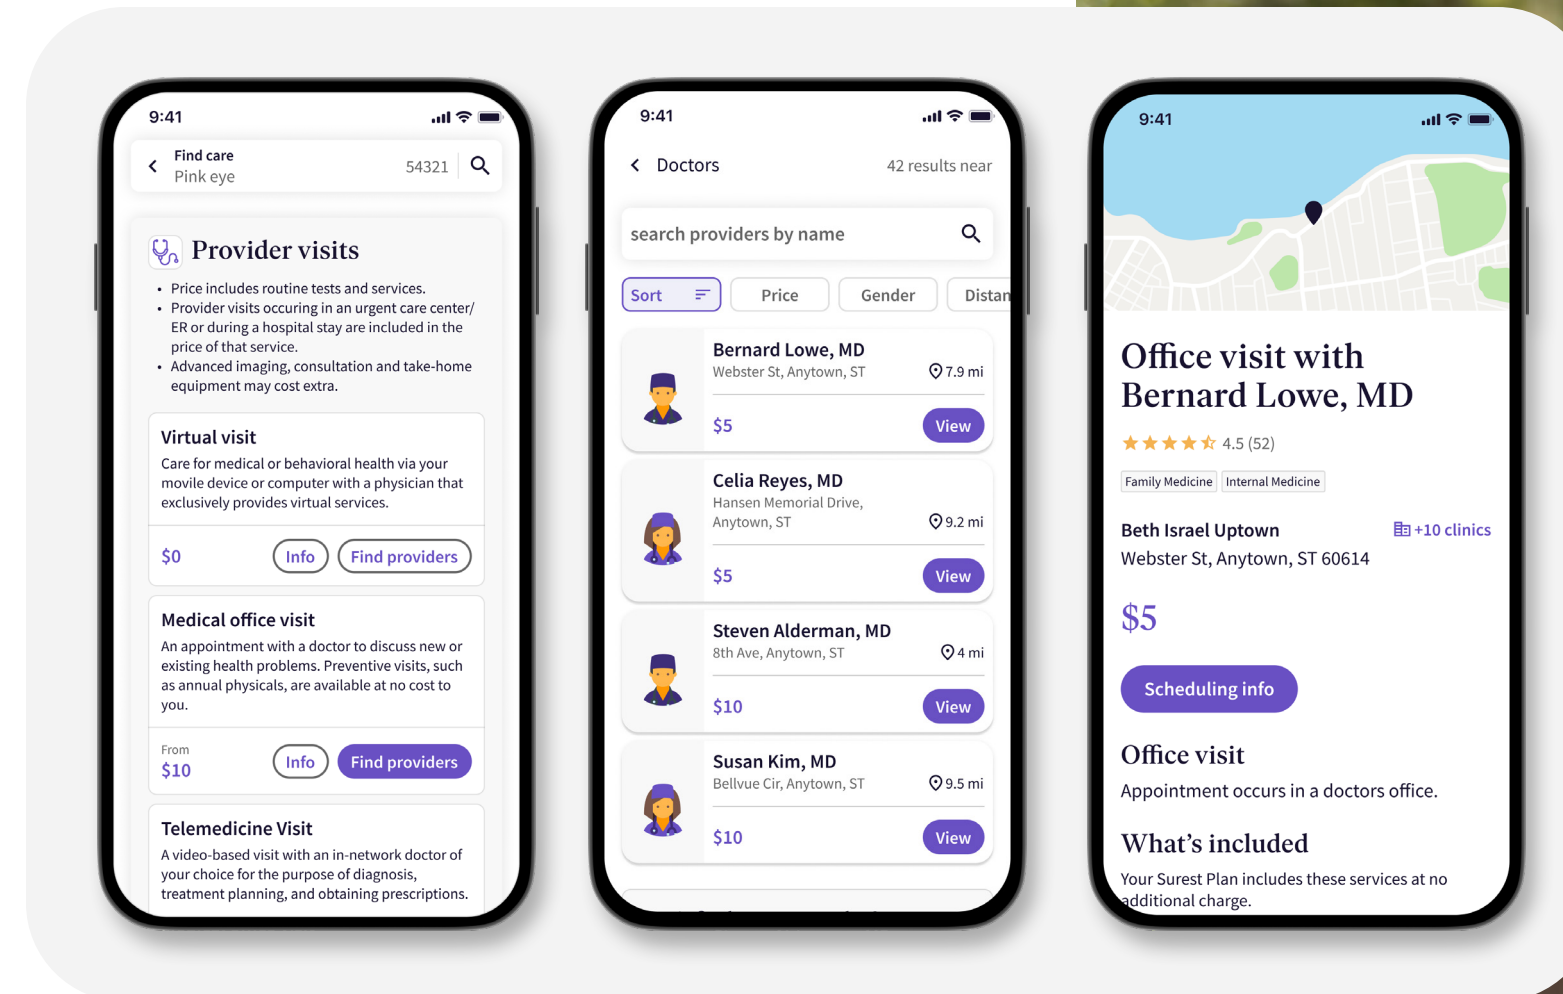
9:41

Find care
Pink eye
54321

Provider visits

- Price includes routine tests and services.
- Provider visits occuring in an urgent care center/ ER or during a hospital stay are included in the price of that service.
- Advanced imaging, consultation and take-home equipment may cost extra.

Virtual visit
Care for medical or behavioral health via your movile device or computer with a physician that exclusively provides virtual services.
$0 Info Find providers

Medical office visit
An appointment with a doctor to discuss new or existing health problems. Preventive visits, such as annual physicals, are available at no cost to you.
From $10 Info Find providers

Telemedicine Visit
A video-based visit with an in-network doctor of your choice for the purpose of diagnosis, treatment planning, and obtaining prescriptions.

9:41

Doctors
42 results near

search providers by name

Sort Price Gender Distan

Bernard Lowe, MD
Webster St, Anytown, ST
7.9 mi
$5 View

Celia Reyes, MD
Hansen Memorial Drive, Anytown, ST
9.2 mi
$5 View

Steven Alderman, MD
8th Ave, Anytown, ST
4 mi
$10 View

Susan Kim, MD
Bellvue Cir, Anytown, ST
9.5 mi
$10 View

9:41

Office visit with Bernard Lowe, MD
4.5 (52)
Family Medicine Internal Medicine

Beth Israel Uptown
+10 clinics
Webster St, Anytown, ST 60614

$5

Scheduling info

Office visit
Appointment occurs in a doctors office.

What’s included
Your Surest Plan includes these services at no additional charge.